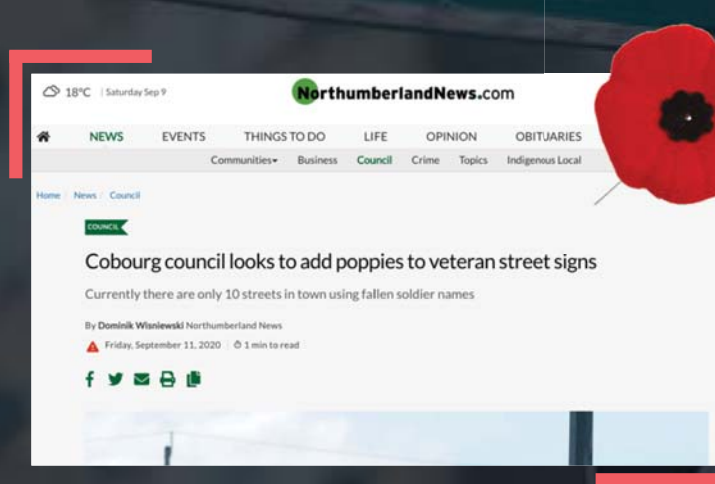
18°C | Saturday Sep 9

NorthumberlandNews.com

NEWS EVENTS THINGS TO DO LIFE OPINION OBITUARIES

Communities Business Council Crime Topics Indigenous Local

Home / News / Council

COUNCIL

Cobourg council looks to add poppies to veteran street signs

Currently there are only 10 streets in town using fallen soldier names

By Dominik Wisniewski Northumberland News

Friday, September 11, 2020 | 1 min to read